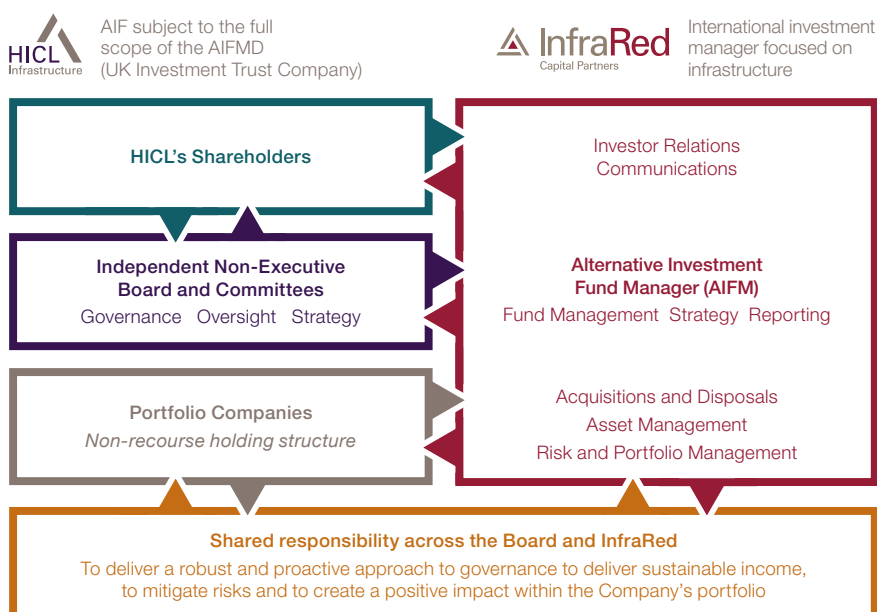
HICL Infrastructure

AIF subject to the full scope of the AIFMD (UK Investment Trust Company)

InfraRed Capital Partners

International investment manager focused on infrastructure

HICL's Shareholders

Investor Relations
Communications

Independent Non-Executive Board and Committees
Governance Oversight Strategy

Alternative Investment Fund Manager (AIFM)
Fund Management Strategy Reporting

Portfolio Companies
*Non-recourse holding structure*

Acquisitions and Disposals
Asset Management
Risk and Portfolio Management

Shared responsibility across the Board and InfraRed
To deliver a robust and proactive approach to governance to deliver sustainable income, to mitigate risks and to create a positive impact within the Company's portfolio